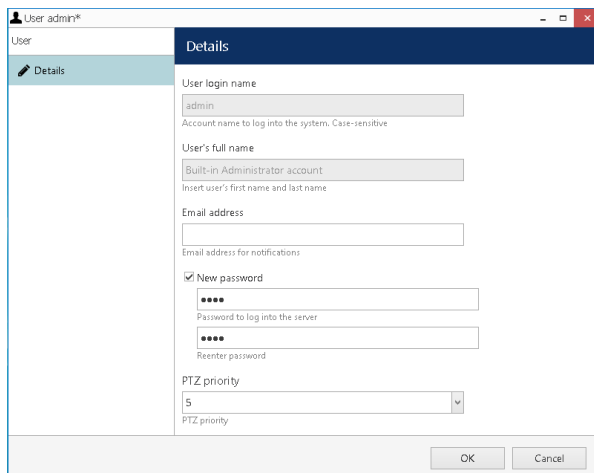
User admin*

User

Details

Details

User login name

admin

Account name to log into the system. Case-sensitive

User's full name

Built-in Administrator account

Insert user's first name and last name

Email address

Email address for notifications

New password

••••

Password to log into the server

••••

Reenter password

PTZ priority

5

PTZ priority

OK

Cancel